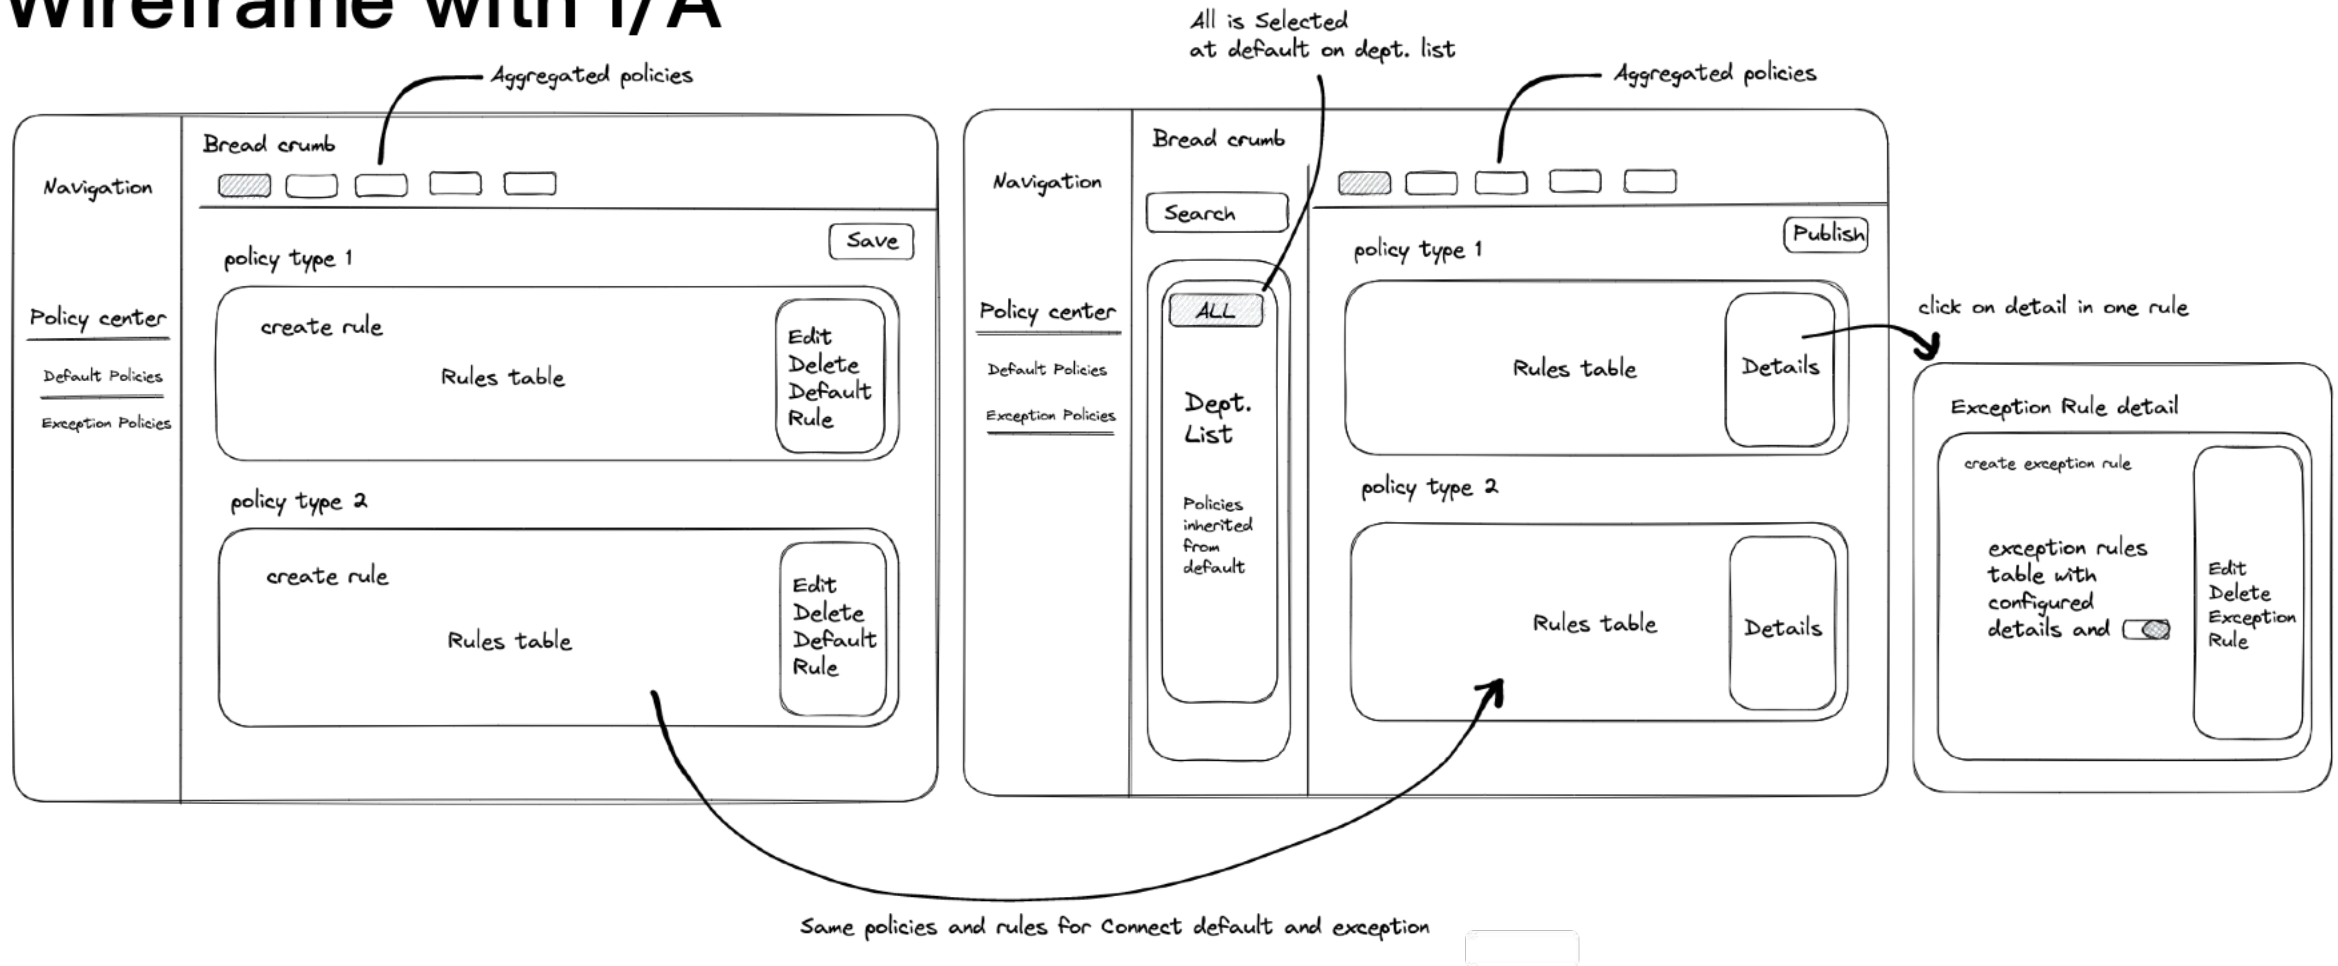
Wireframe with I/A

Aggregated policies

Bread crumb

Navigation

Save

policy type 1

create rule

Rules table

Edit
Delete
Default
Rule

Policy center

Default Policies

Exception Policies

policy type 2

create rule

Rules table

Edit
Delete
Default
Rule

All is Selected
at default on dept. list

Aggregated policies

Bread crumb

Navigation

Search

Publish

policy type 1

ALL

Policy center

Default Policies

Exception Policies

Dept.
List

Policies
inherited
from
default

Rules table

Details

policy type 2

Rules table

Details

click on detail in one rule

Exception Rule detail

create exception rule

exception rules
table with
configured
details and

Edit
Delete
Exception
Rule

Same policies and rules for Connect default and exception